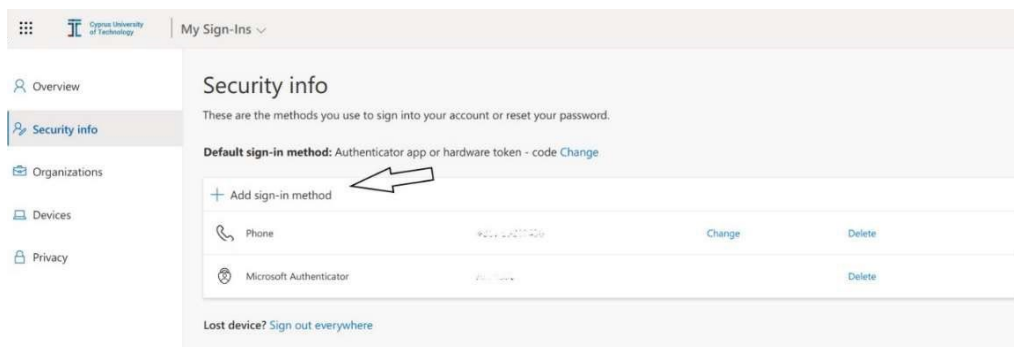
Cyprus University of Technology | My Sign-Ins

Overview
Security info
Organizations
Devices
Privacy

Security info
These are the methods you use to sign into your account or reset your password.

Default sign-in method: Authenticator app or hardware token - code Change

+ Add sign-in method

| Phone | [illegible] | Change | Delete |
|---|---|---|---|
| Microsoft Authenticator | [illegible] | | Delete |

Lost device? Sign out everywhere